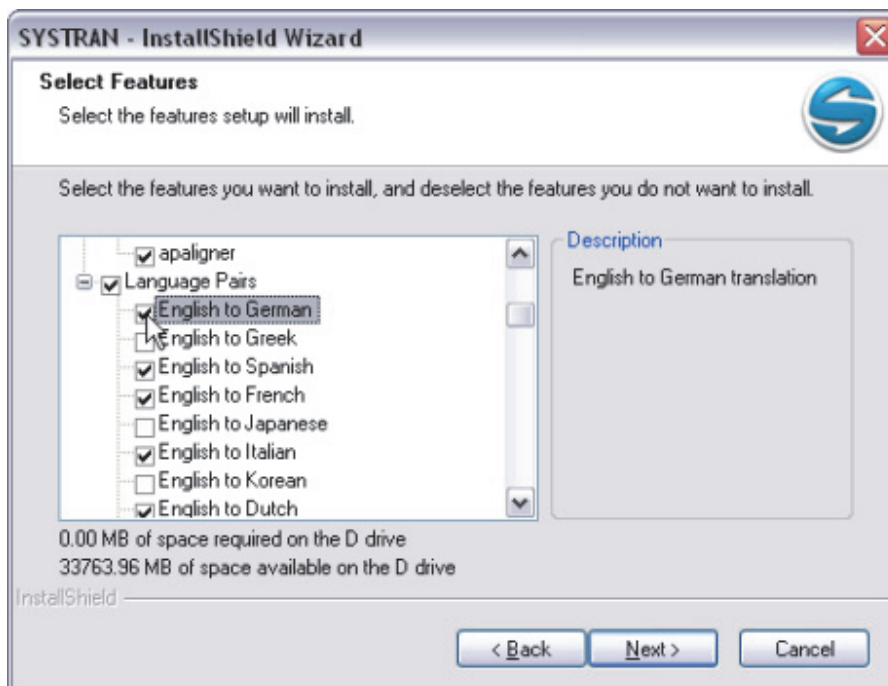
SYSTRAN - InstallShield Wizard

Select Features

Select the features setup will install.

Select the features you want to install, and deselect the features you do not want to install.

apaligner
Language Pairs
English to German
English to Greek
English to Spanish
English to French
English to Japanese
English to Italian
English to Korean
English to Dutch

Description

English to German translation

0.00 MB of space required on the D drive
33763.96 MB of space available on the D drive

InstallShield

< Back Next > Cancel